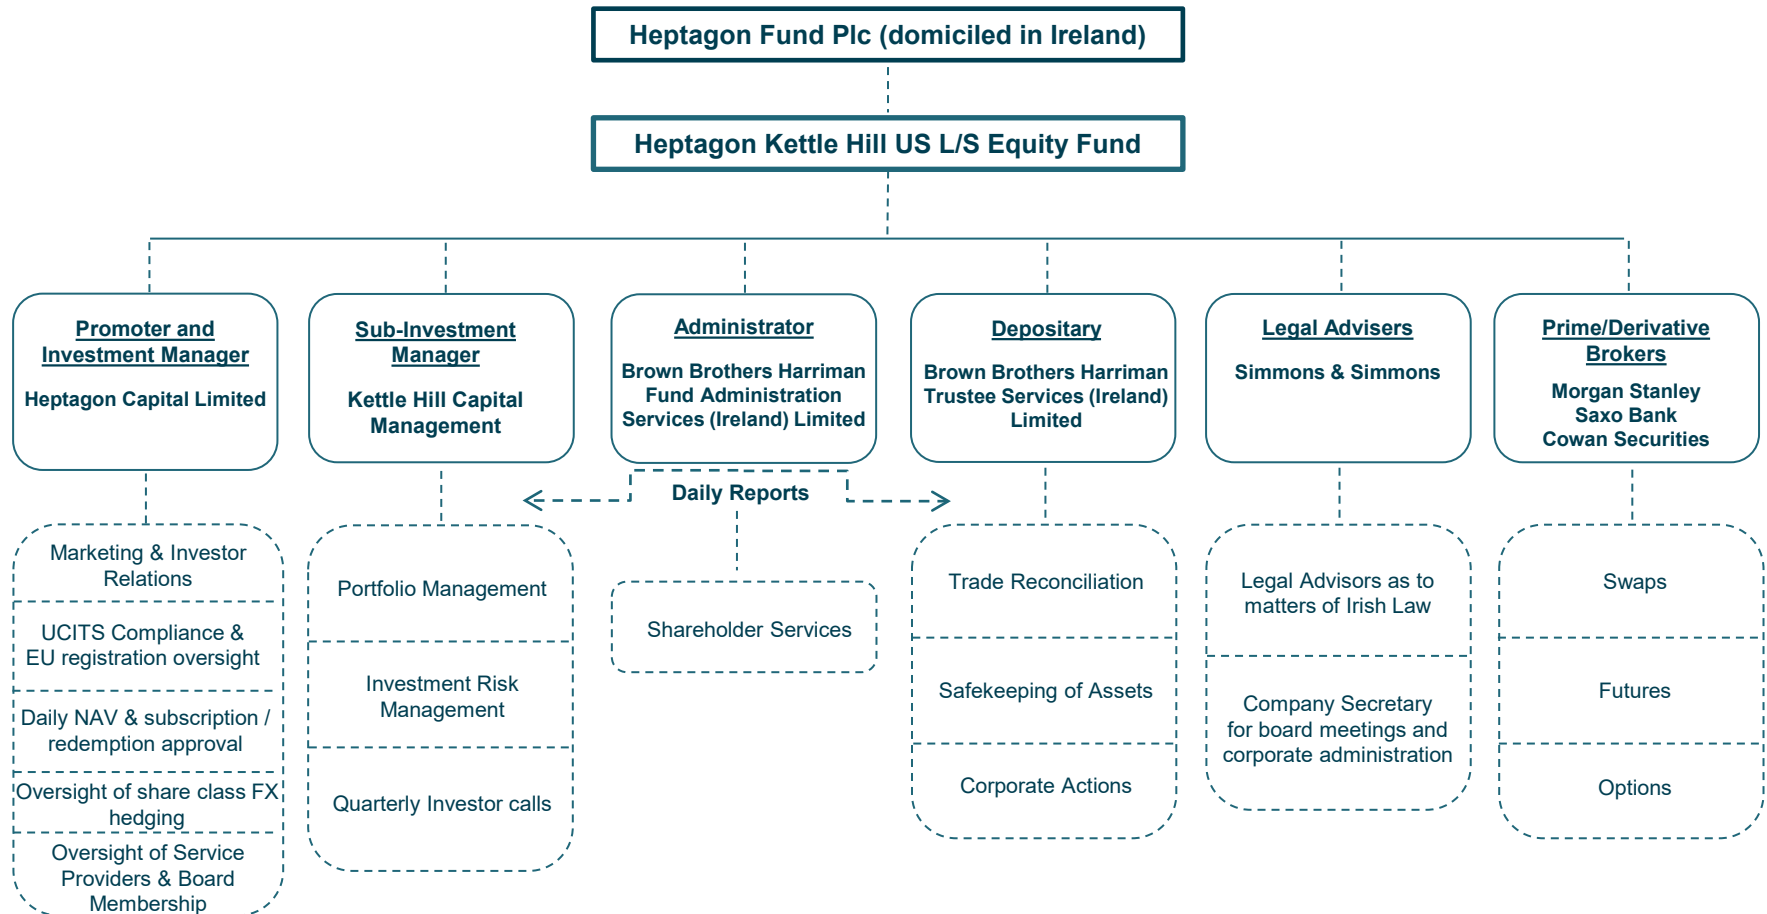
Heptagon Fund Plc (domiciled in Ireland)

Heptagon Kettle Hill US L/S Equity Fund

Promoter and Investment Manager

Heptagon Capital Limited

Sub-Investment Manager

Kettle Hill Capital Management

Administrator

Brown Brothers Harriman Fund Administration Services (Ireland) Limited

Depositary

Brown Brothers Harriman Trustee Services (Ireland) Limited

Legal Advisers

Simmons & Simmons

Prime/Derivative Brokers

Morgan Stanley
Saxo Bank
Cowan Securities

Daily Reports

Marketing & Investor Relations

UCITS Compliance & EU registration oversight

Daily NAV & subscription / redemption approval

Oversight of share class FX hedging

Oversight of Service Providers & Board Membership

Portfolio Management

Investment Risk Management

Quarterly Investor calls

Shareholder Services

Trade Reconciliation

Safekeeping of Assets

Corporate Actions

Legal Advisors as to matters of Irish Law

Company Secretary for board meetings and corporate administration

Swaps

Futures

Options